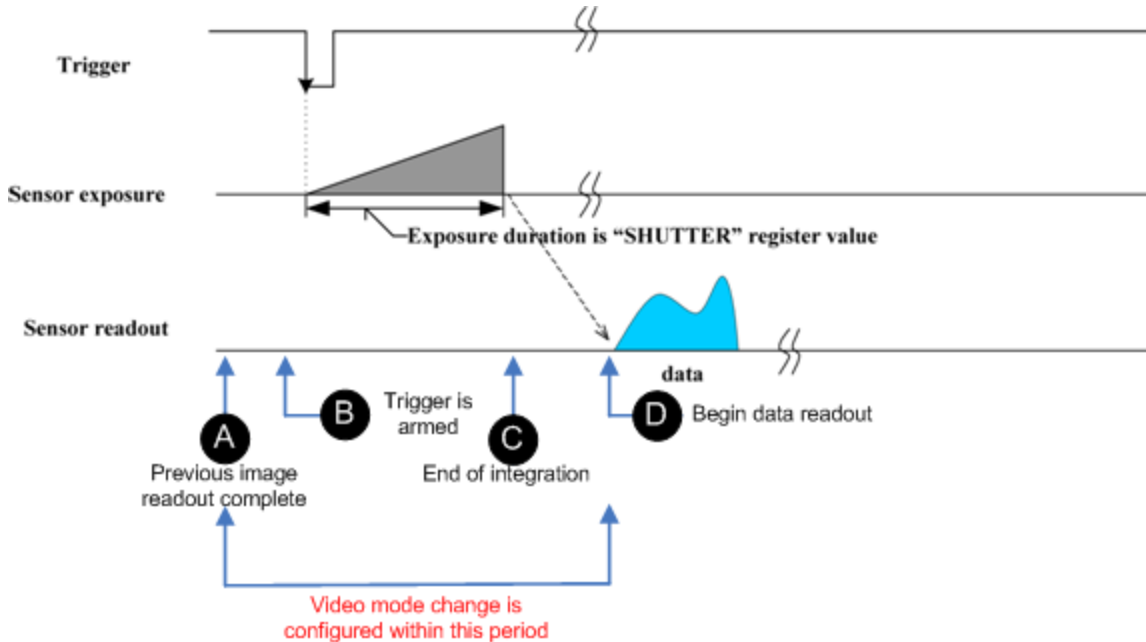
Trigger

Sensor exposure

Exposure duration is “SHUTTER” register value

Sensor readout

data

A
Previous image readout complete

B
Trigger is armed

C
End of integration

D
Begin data readout

Video mode change is configured within this period